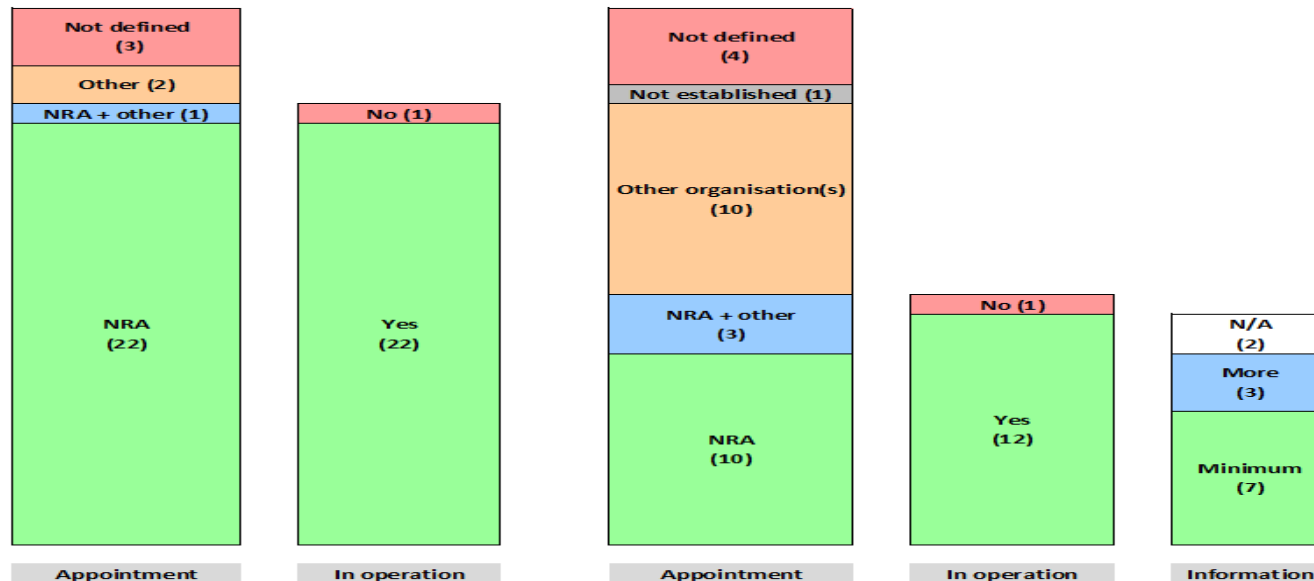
Not defined (3)

Other (2)

NRA + other (1)

NRA (22)

No (1)

Yes (22)

Not defined (4)

Not established (1)

Other organisation(s) (10)

NRA + other (3)

NRA (10)

No (1)

Yes (12)

N/A (2)

More (3)

Minimum (7)

Appointment

In operation

Appointment

In operation

Information